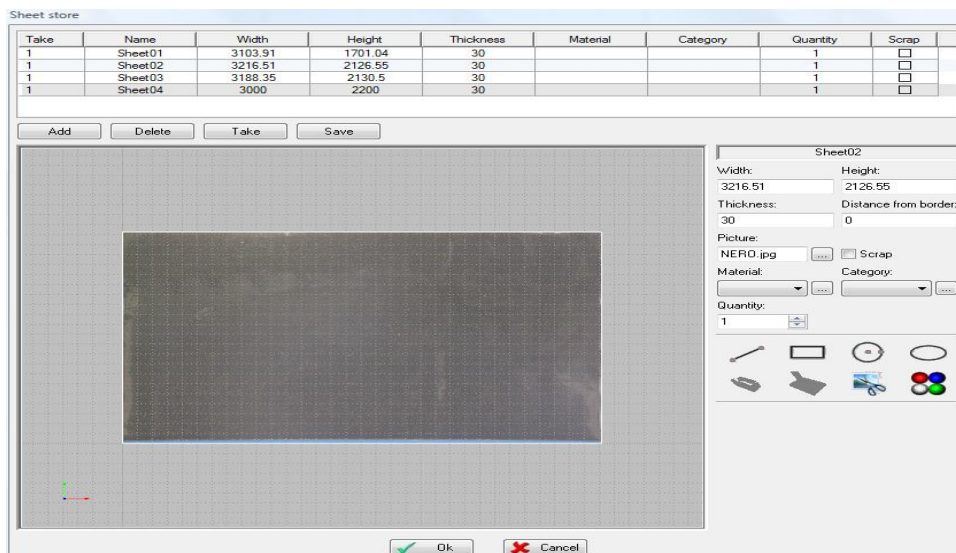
Sheet store

| Take | Name | Width | Height | Thickness | Material | Category | Quantity | Scrap |
|---|---|---|---|---|---|---|---|---|
| 1 | Sheet01 | 3103.91 | 1701.04 | 30 | | | 1 | ☐ |
| 1 | Sheet02 | 3216.51 | 2126.55 | 30 | | | 1 | ☐ |
| 1 | Sheet03 | 3188.35 | 2130.5 | 30 | | | 1 | ☐ |
| 1 | Sheet04 | 3000 | 2200 | 30 | | | 1 | ☐ |

Add Delete Take Save

Sheet02

Width: 3216.51
Height: 2126.55
Thickness: 30
Distance from border: 0
Picture: NERO.jpg ...
Scrap
Material: ...
Category: ...
Quantity: 1

Ok Cancel